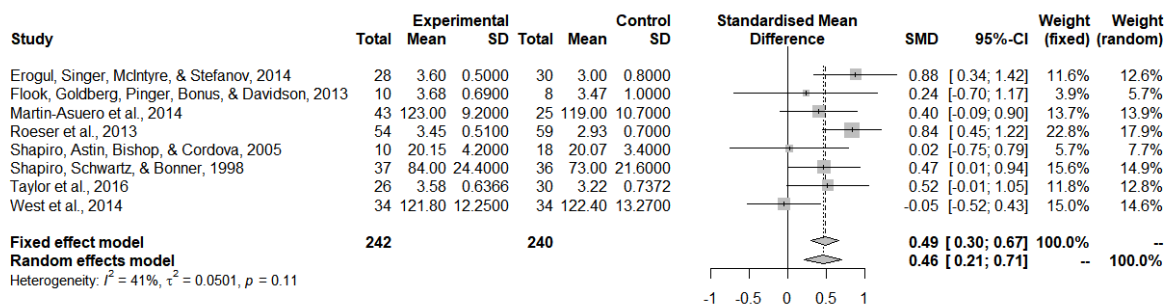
| Study | Experimental Total | Experimental Mean | Experimental SD | Control Total | Control Mean | Control SD | Standardised Mean Difference | SMD | 95%-CI | Weight (fixed) | Weight (random) |
|---|---|---|---|---|---|---|---|---|---|---|---|
| Erogul, Singer, McIntyre, & Stefanov, 2014 | 28 | 3.60 | 0.5000 | 30 | 3.00 | 0.8000 | | 0.88 | [ 0.34; 1.42] | 11.6% | 12.6% |
| Flook, Goldberg, Pinger, Bonus, & Davidson, 2013 | 10 | 3.68 | 0.6900 | 8 | 3.47 | 1.0000 | | 0.24 | [-0.70; 1.17] | 3.9% | 5.7% |
| Martin-Asuero et al., 2014 | 43 | 123.00 | 9.2000 | 25 | 119.00 | 10.7000 | | 0.40 | [-0.09; 0.90] | 13.7% | 13.9% |
| Roeser et al., 2013 | 54 | 3.45 | 0.5100 | 59 | 2.93 | 0.7000 | | 0.84 | [ 0.45; 1.22] | 22.8% | 17.9% |
| Shapiro, Astin, Bishop, & Cordova, 2005 | 10 | 20.15 | 4.2000 | 18 | 20.07 | 3.4000 | | 0.02 | [-0.75; 0.79] | 5.7% | 7.7% |
| Shapiro, Schwartz, & Bonner, 1998 | 37 | 84.00 | 24.4000 | 36 | 73.00 | 21.6000 | | 0.47 | [ 0.01; 0.94] | 15.6% | 14.9% |
| Taylor et al., 2016 | 26 | 3.58 | 0.6366 | 30 | 3.22 | 0.7372 | | 0.52 | [-0.01; 1.05] | 11.8% | 12.8% |
| West et al., 2014 | 34 | 121.80 | 12.2500 | 34 | 122.40 | 13.2700 | | -0.05 | [-0.52; 0.43] | 15.0% | 14.6% |
| **Fixed effect model** | **242** | | | **240** | | | | **0.49** | **[ 0.30; 0.67]** | **100.0%** | -- |
| **Random effects model** | | | | | | | | **0.46** | **[ 0.21; 0.71]** | -- | **100.0%** |

Heterogeneity: $I^2 = 41\%$, $\tau^2 = 0.0501$, $p = 0.11$

-1 -0.5 0 0.5 1